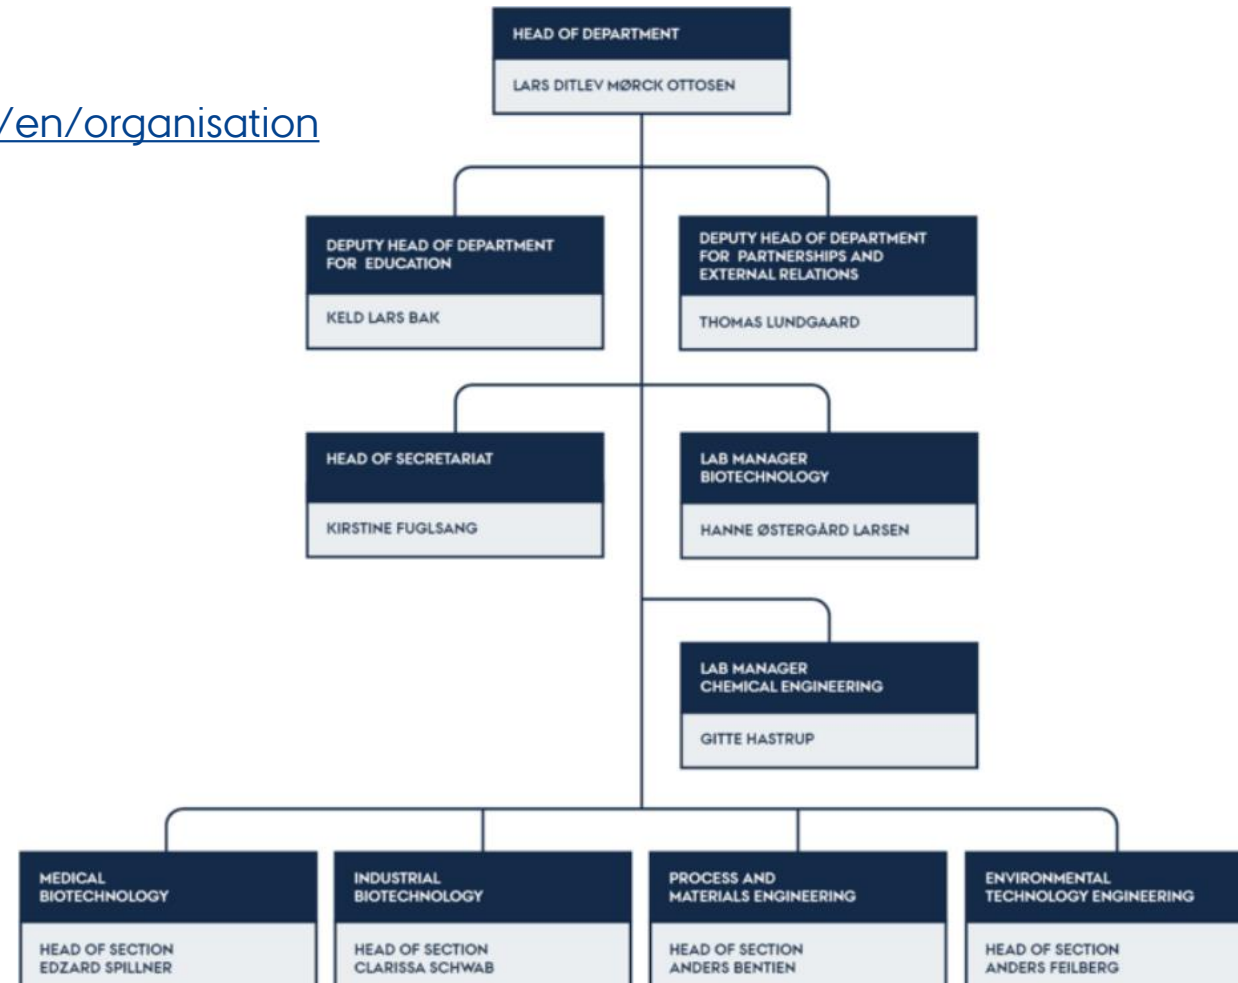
/en/organisation

HEAD OF DEPARTMENT
LARS DITLEV MØRCK OTTOSEN

DEPUTY HEAD OF DEPARTMENT FOR EDUCATION
KELD LARS BAK

DEPUTY HEAD OF DEPARTMENT FOR PARTNERSHIPS AND EXTERNAL RELATIONS
THOMAS LUNDGAARD

HEAD OF SECRETARIAT
KIRSTINE FUGLSANG

LAB MANAGER BIOTECHNOLOGY
HANNE ØSTERGÅRD LARSEN

LAB MANAGER CHEMICAL ENGINEERING
GITTE HASTRUP

MEDICAL BIOTECHNOLOGY
HEAD OF SECTION
EDZARD SPILLNER

INDUSTRIAL BIOTECHNOLOGY
HEAD OF SECTION
CLARISSA SCHWAB

PROCESS AND MATERIALS ENGINEERING
HEAD OF SECTION
ANDERS BENTIEN

ENVIRONMENTAL TECHNOLOGY ENGINEERING
HEAD OF SECTION
ANDERS FEILBERG